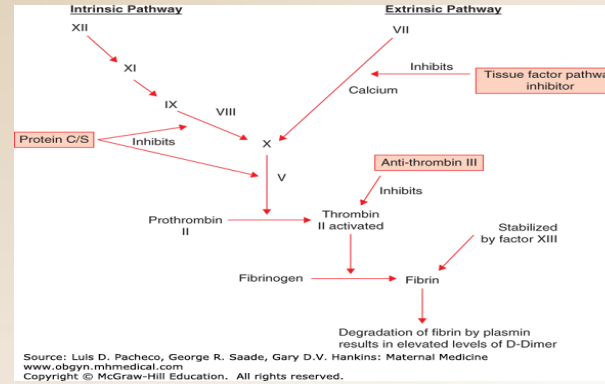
Intrinsic Pathway

Extrinsic Pathway

XII

VII

XI

Inhibits

Tissue factor pathwa inhibitor

Calcium

IX

VIII

Protein C/S

Inhibits

X

Anti-thrombin III

V

Inhibits

Prothrombin II

Thrombin II activated

Stabilized by factor XIII

Fibrinogen

Fibrin

Degradation of fibrin by plasmin results in elevated levels of D-Dimer

Source: Luis D. Pacheco, George R. Saade, Gary D.V. Hankins: Maternal Medicine
www.obgyn.mhmedical.com
Copyright © McGraw-Hill Education. All rights reserved.